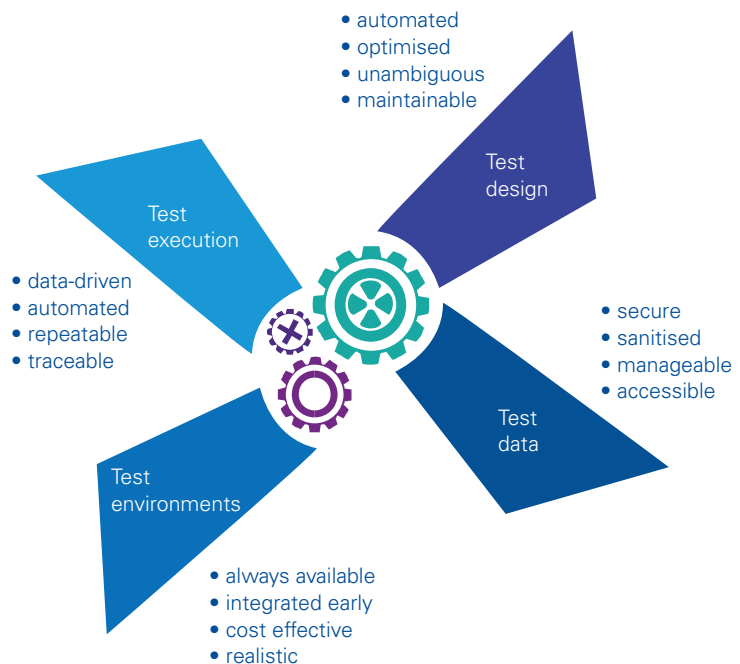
• automated
• optimised
• unambiguous
• maintainable

Test design

Test execution

• data-driven
• automated
• repeatable
• traceable

• secure
• sanitised
• manageable
• accessible

Test data

Test environments

• always available
• integrated early
• cost effective
• realistic